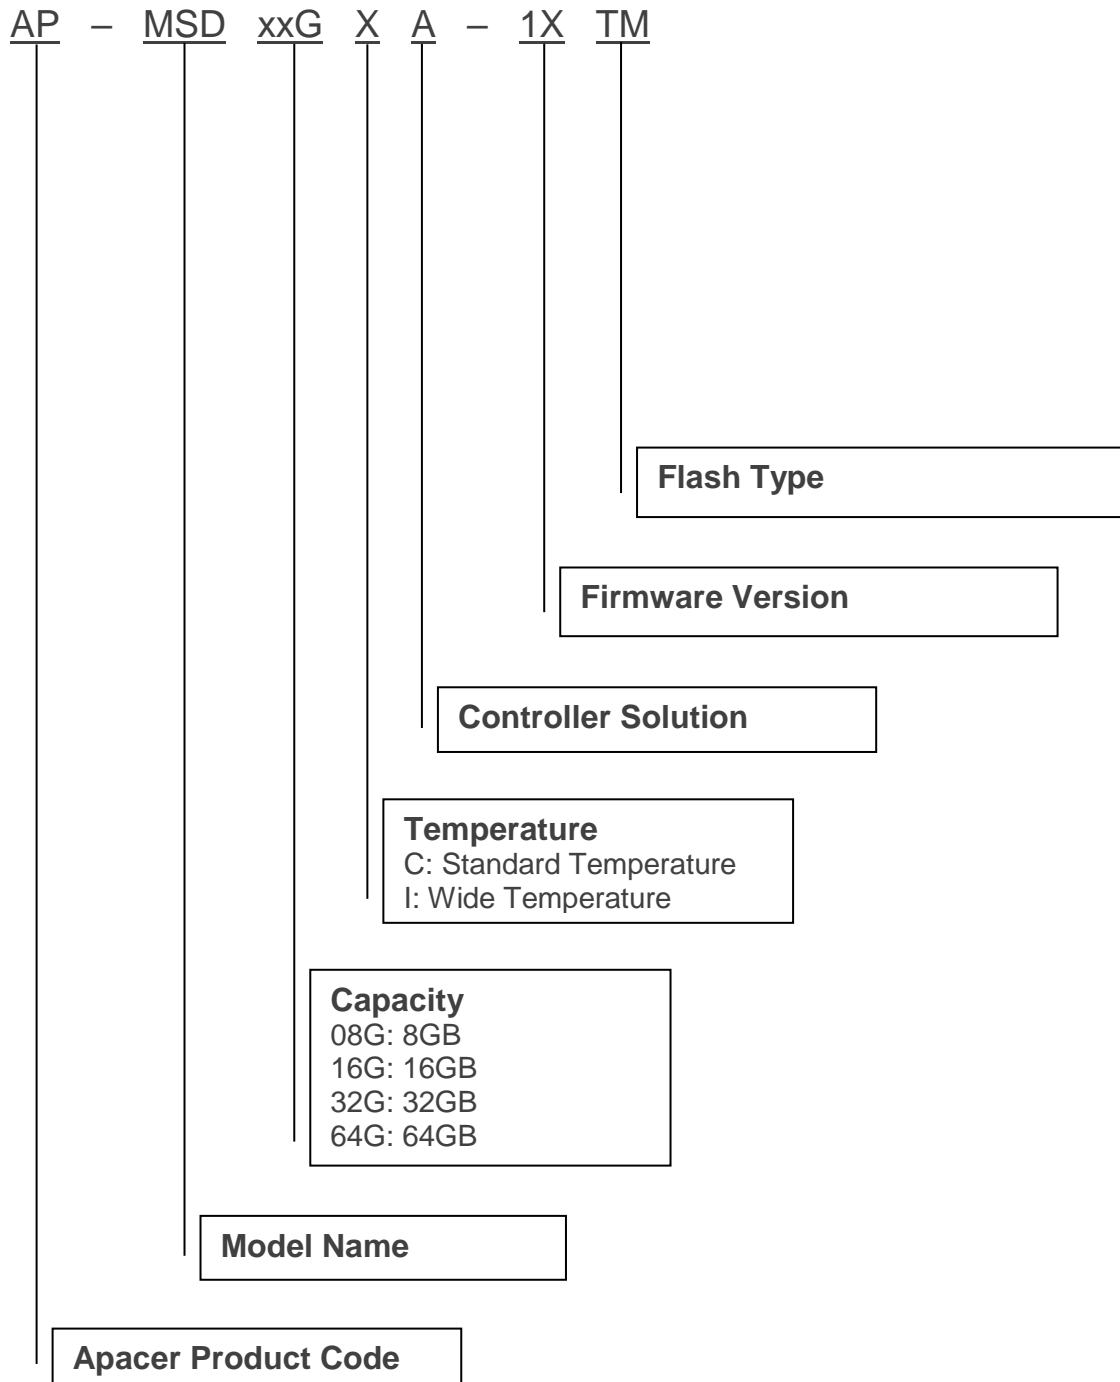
AP – MSD xxG X A – 1X TM

Flash Type

Firmware Version

Controller Solution

Temperature
C: Standard Temperature
I: Wide Temperature

Capacity
08G: 8GB
16G: 16GB
32G: 32GB
64G: 64GB

Model Name

Apacer Product Code